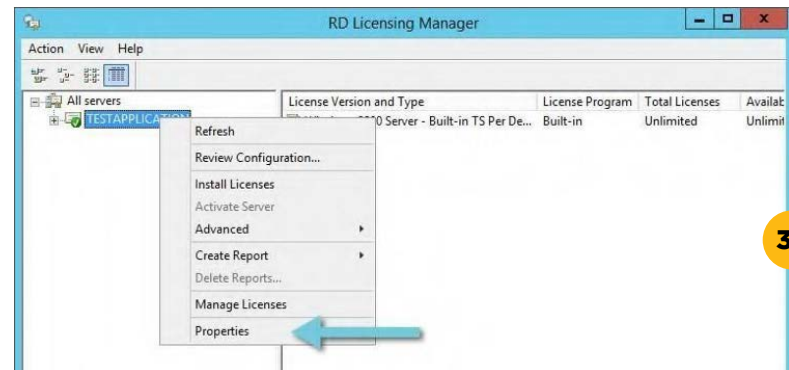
RD Licensing Manager

Action View Help

All servers
TESTAPPLICATION

| License Version and Type | License Program | Total Licenses | Availab |
|---|---|---|---|
| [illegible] 2008 Server - Built-in TS Per De... | Built-in | Unlimited | Unlimit |

Refresh
Review Configuration...
Install Licenses
Activate Server
Advanced
Create Report
Delete Reports...
Manage Licenses
Properties

3